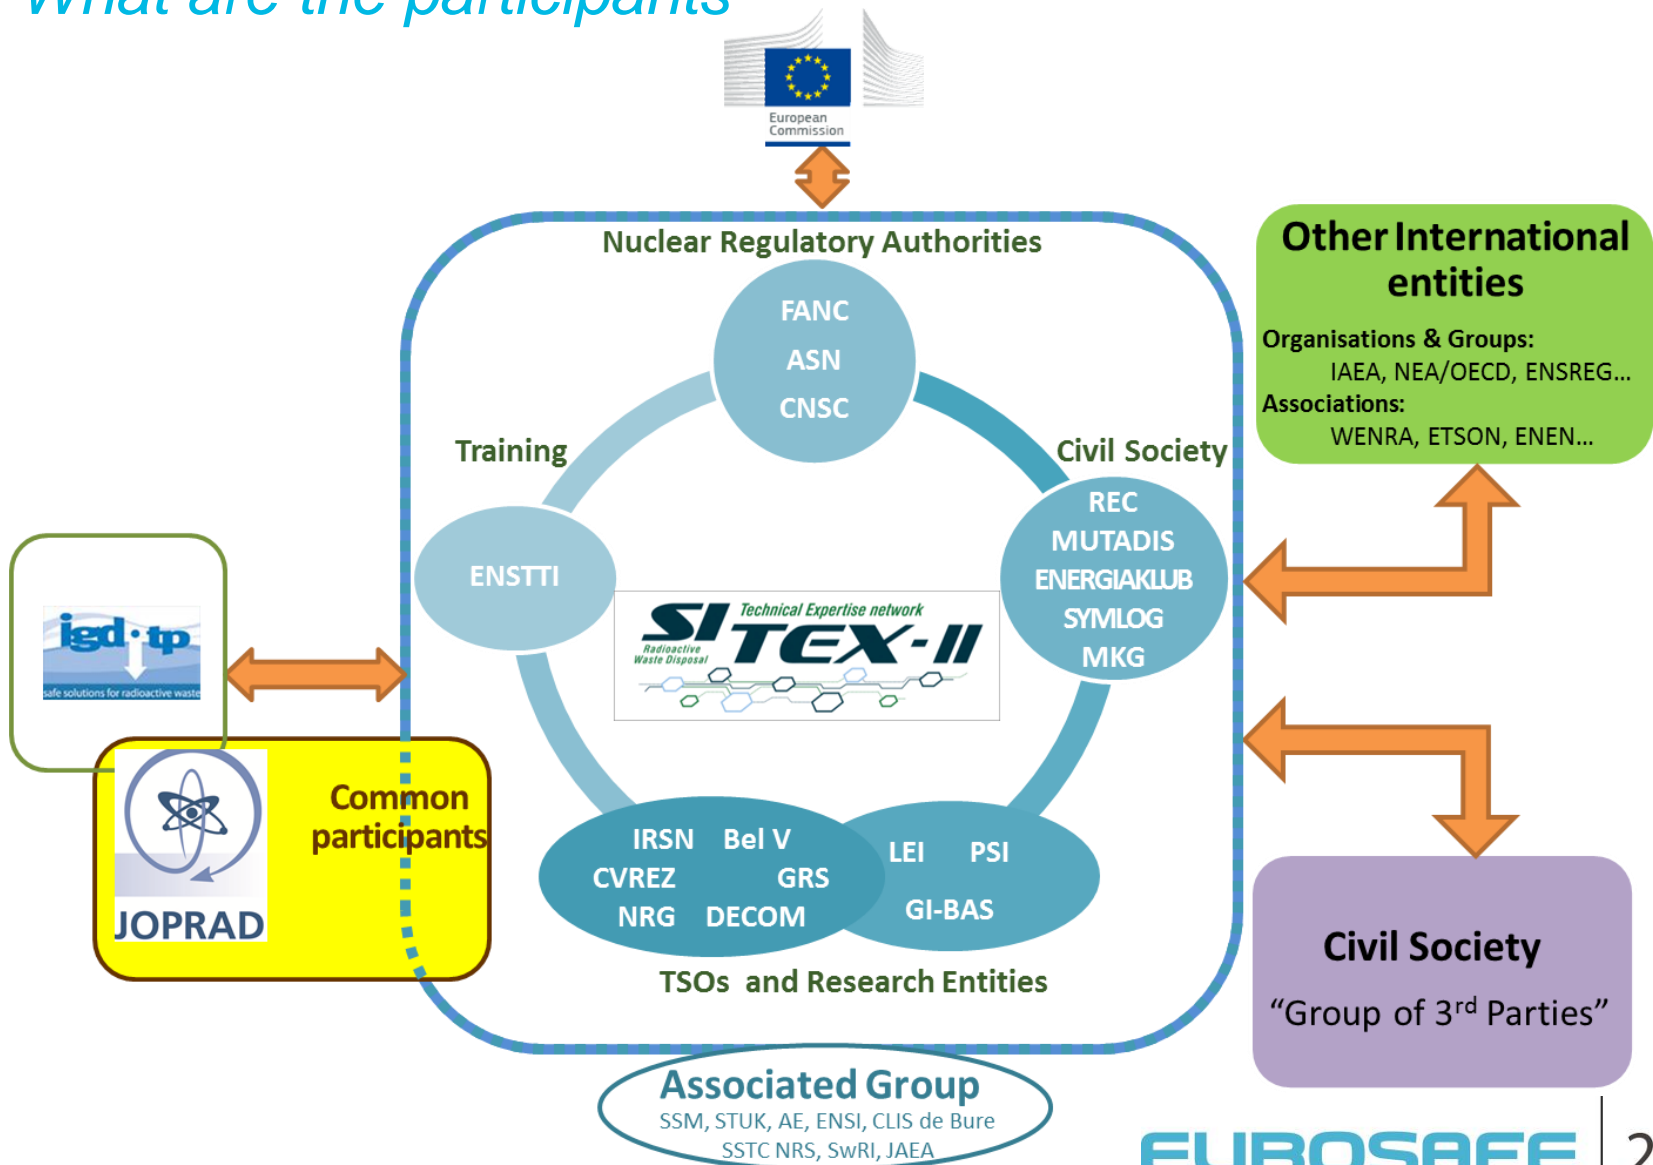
What are the participants

European Commission

Nuclear Regulatory Authorities

FANC
ASN
CNSC

Training

Civil Society

ENSTTI

REC
MUTADIS
ENERGIAKLUB
SYMLOG
MKG

SITEX-II
Technical Expertise network
Radioactive Waste Disposal

Other International entities

Organisations & Groups:
IAEA, NEA/OECD, ENSREG…
Associations:
WENRA, ETSON, ENEN…

igd-tp
safe solutions for radioactive waste

JOPRAD

Common participants

IRSN Bel V
CVREZ GRS
NRG DECOM

LEI PSI
GI-BAS

TSOs and Research Entities

Civil Society
"Group of 3$^{rd}$ Parties"

Associated Group
SSM, STUK, AE, ENSI, CLIS de Bure
SSTC NRS, SwRI, JAEA

EUROSAFE

2